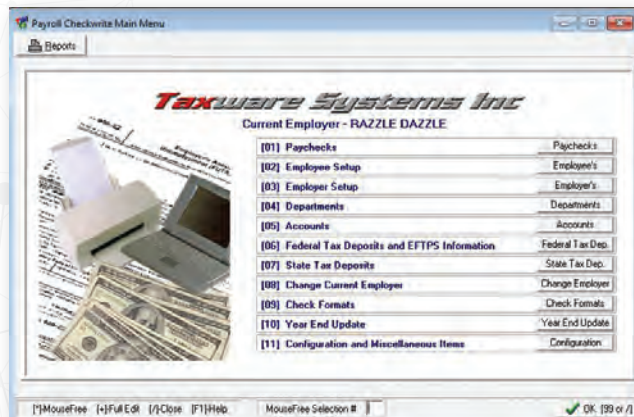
Payroll Checkwrite Main Menu

Reports

Taxware Systems Inc

Current Employer - RAZZLE DAZZLE

| | |
|---|---|
| [01] Paychecks | Paychecks |
| [02] Employee Setup | Employee's |
| [03] Employer Setup | Employer's |
| [04] Departments | Departments |
| [05] Accounts | Accounts |
| [06] Federal Tax Deposits and EFTPS Information | Federal Tax Dep. |
| [07] State Tax Deposits | State Tax Dep. |
| [08] Change Current Employer | Change Employer |
| [09] Check Formats | Check Formats |
| [10] Year End Update | Year End Update |
| [11] Configuration and Miscellaneous Items | Configuration |

[*]-MouseFree [+]-Full Edit [/]-Close [F1]-Help MouseFree Selection # OK [99 or /]